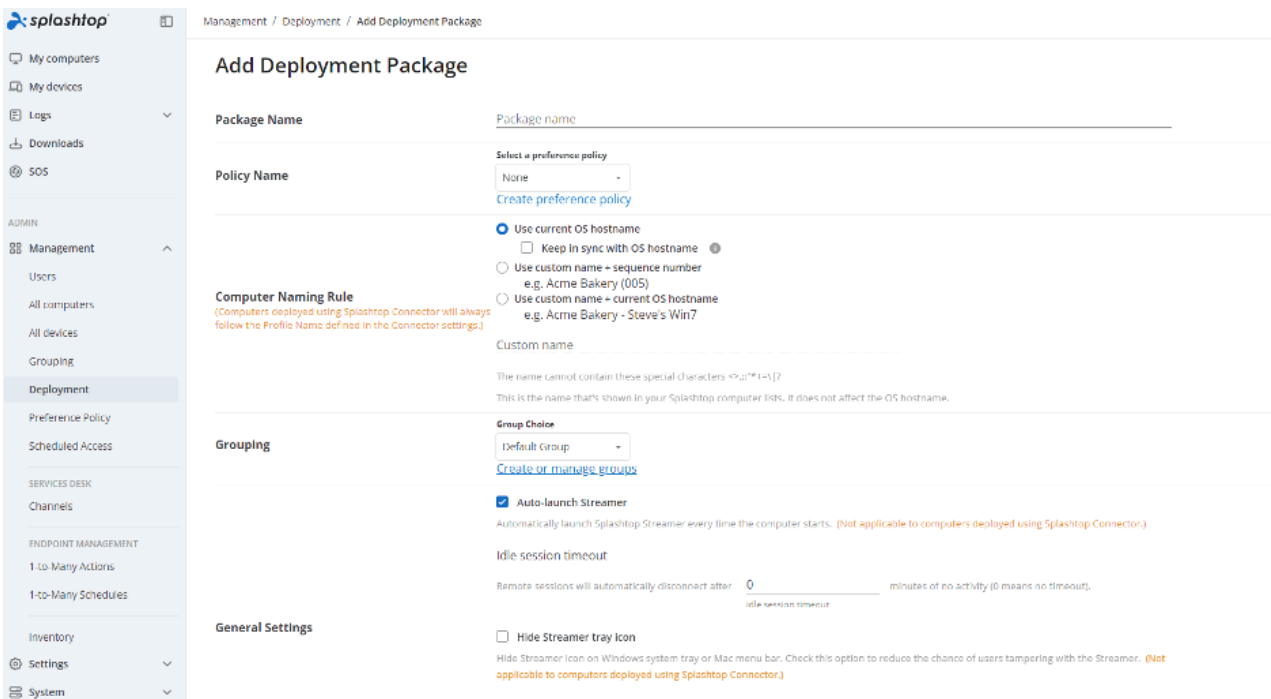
splashtop

My computers
My devices
Logs
Downloads
SOS

ADMIN
Management
Users
All computers
All devices
Grouping
Deployment
Preference Policy
Scheduled Access

SERVICES DESK
Channels

ENDPOINT MANAGEMENT
1-to-Many Actions
1-to-Many Schedules

Inventory
Settings
System

Management / Deployment / Add Deployment Package

Add Deployment Package

Package Name
Package name

Policy Name
Select a preference policy
None
Create preference policy

Computer Naming Rule
(Computers deployed using Splashtop Connector will always follow the Profile Name defined in the Connector settings.)
Use current OS hostname
Keep in sync with OS hostname
Use custom name + sequence number
e.g. Acme Bakery (005)
Use custom name + current OS hostname
e.g. Acme Bakery - Steve's Win7
Custom name
The name cannot contain these special characters <>:\"*|=\[?
This is the name that's shown in your Splashtop computer lists. It does not affect the OS hostname.

Grouping
Group Choice
Default Group
Create or manage groups

General Settings
Auto-launch Streamer
Automatically launch Splashtop Streamer every time the computer starts. (Not applicable to computers deployed using Splashtop Connector.)
Idle session timeout
Remote sessions will automatically disconnect after 0 minutes of no activity (0 means no timeout).
Idle session timeout
Hide Streamer tray icon
Hide Streamer icon on Windows system tray or Mac menu bar. Check this option to reduce the chance of users tampering with the Streamer. (Not applicable to computers deployed using Splashtop Connector.)